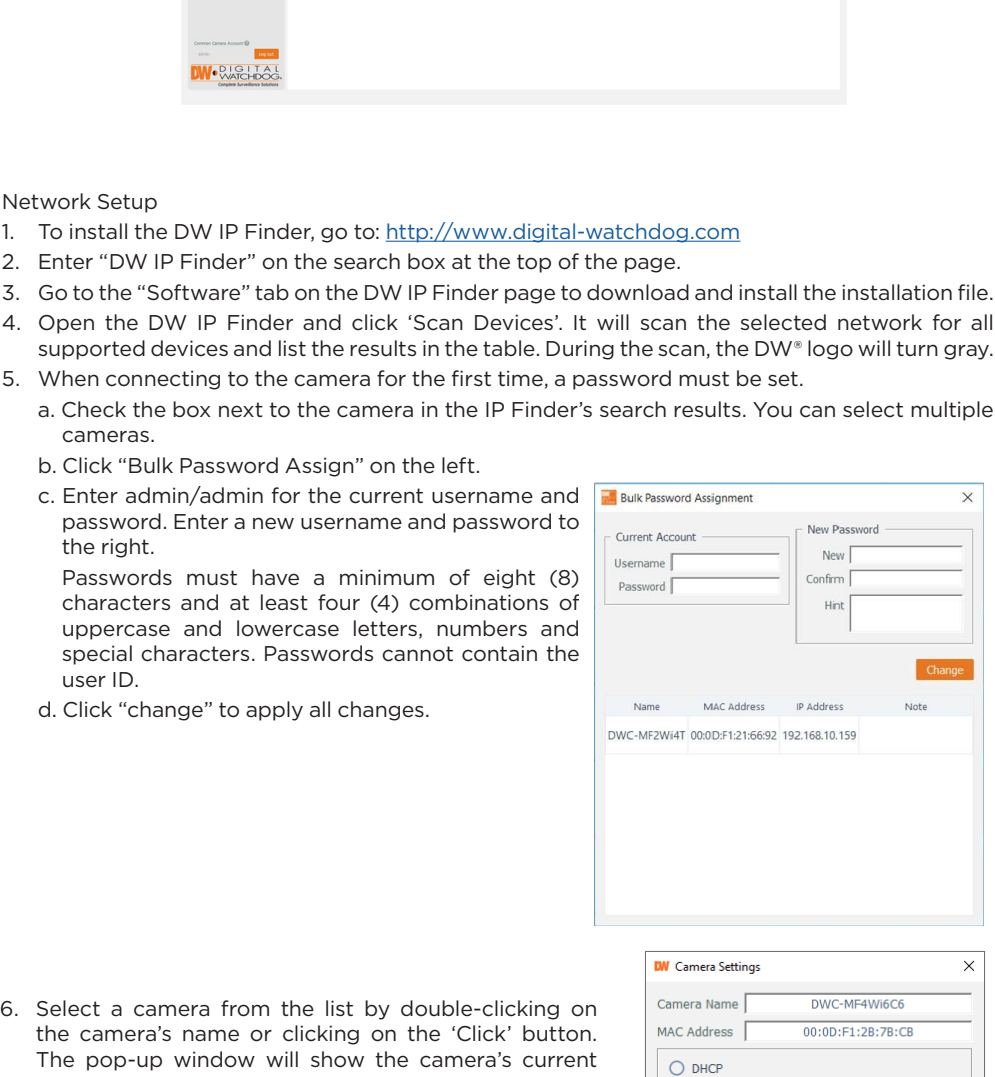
Common Camera Account
admin
Log out
DW DIGITAL WATCHDOG
Complete Surveillance Solutions

Network Setup

1. To install the DW IP Finder, go to: http://www.digital-watchdog.com
2. Enter “DW IP Finder” on the search box at the top of the page.
3. Go to the “Software” tab on the DW IP Finder page to download and install the installation file.
4. Open the DW IP Finder and click ‘Scan Devices’. It will scan the selected network for all supported devices and list the results in the table. During the scan, the DW® logo will turn gray.
5. When connecting to the camera for the first time, a password must be set.
a. Check the box next to the camera in the IP Finder’s search results. You can select multiple cameras.
b. Click “Bulk Password Assign” on the left.
c. Enter admin/admin for the current username and password. Enter a new username and password to the right.
Passwords must have a minimum of eight (8) characters and at least four (4) combinations of uppercase and lowercase letters, numbers and special characters. Passwords cannot contain the user ID.
d. Click “change” to apply all changes.

Bulk Password Assignment ×
Current Account
Username
Password
New Password
New
Confirm
Hint
Change

| Name | MAC Address | IP Address | Note |
|---|---|---|---|
| DWC-MF2Wi4T | 00:0D:F1:21:66:92 | 192.168.10.159 | |

6. Select a camera from the list by double-clicking on the camera’s name or clicking on the ‘Click’ button. The pop-up window will show the camera’s current

DW Camera Settings ×
Camera Name DWC-MF4Wi6C6
MAC Address 00:0D:F1:2B:7B:CB
DHCP